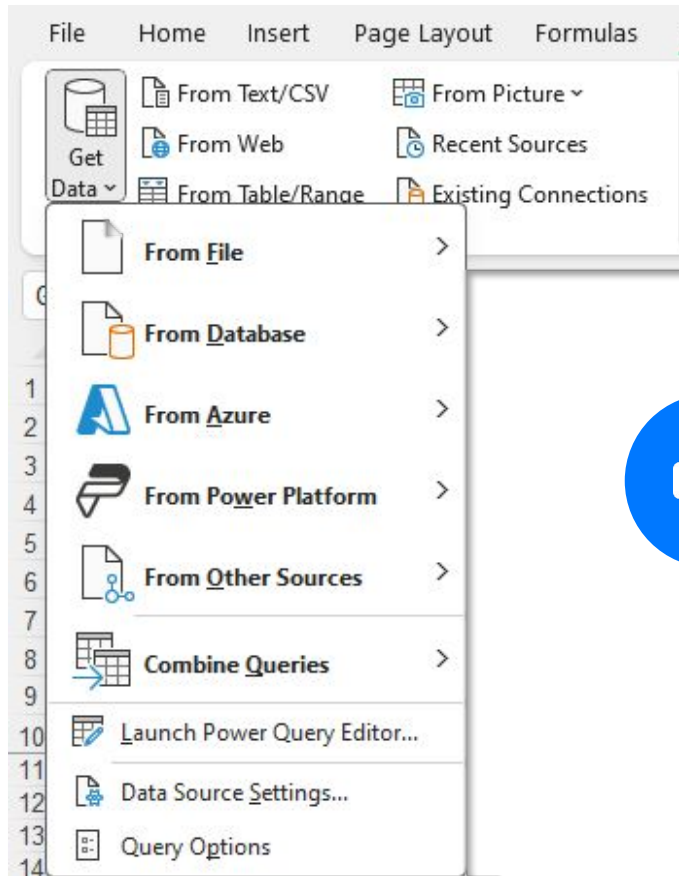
File Home Insert Page Layout Formulas

Get Data
From Text/CSV
From Web
From Table/Range
From Picture
Recent Sources
Existing Connections

From File
From Database
From Azure
From Power Platform
From Other Sources
Combine Queries
Launch Power Query Editor...
Data Source Settings...
Query Options

1
2
3
4
5
6
7
8
9
10
11
12
13
14